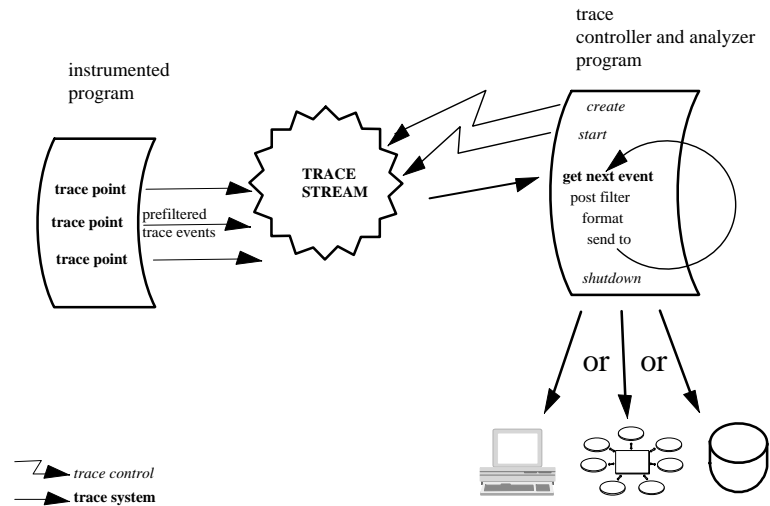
trace
controller and analyzer
program

instrumented
program

trace point
trace point
trace point

prefiltered
trace events

TRACE
STREAM

create
start
get next event
post filter
format
send to
shutdown

or
or

trace control
trace system